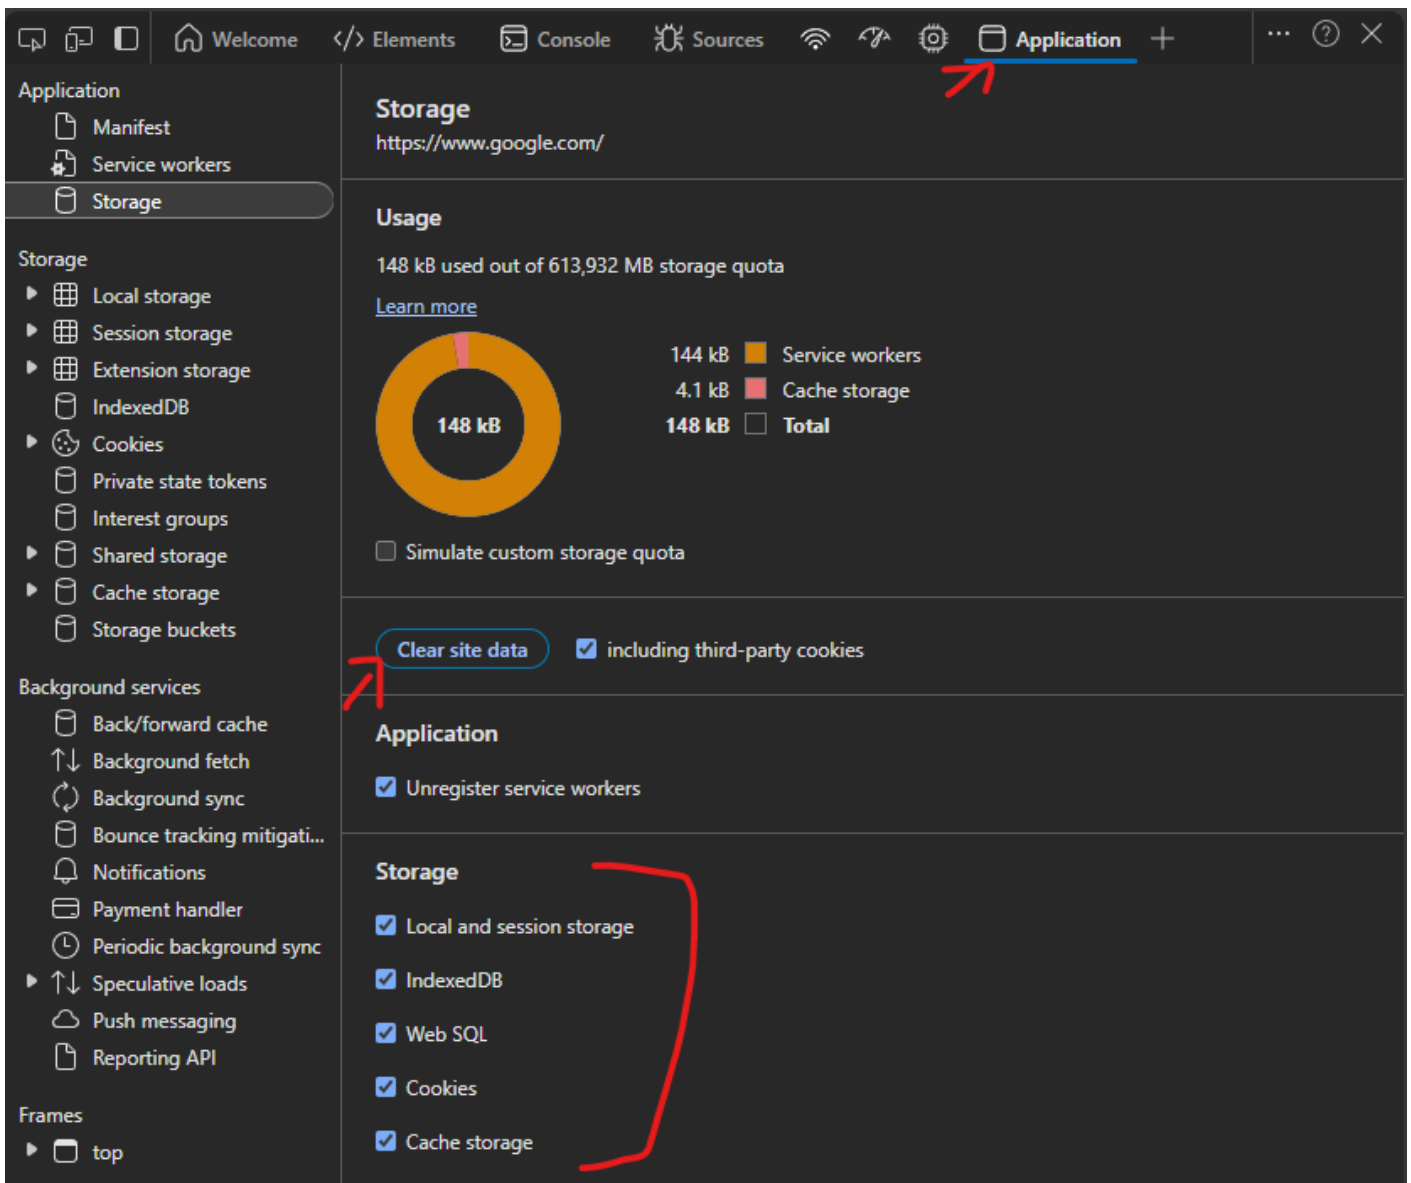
Welcome Elements Console Sources Application +

Application
Manifest
Service workers
Storage

Storage
Local storage
Session storage
Extension storage
IndexedDB
Cookies
Private state tokens
Interest groups
Shared storage
Cache storage
Storage buckets

Background services
Back/forward cache
Background fetch
Background sync
Bounce tracking mitigati...
Notifications
Payment handler
Periodic background sync
Speculative loads
Push messaging
Reporting API

Frames
top

Storage
https://www.google.com/

Usage
148 kB used out of 613,932 MB storage quota
Learn more

148 kB

| | |
|---|---|
| 144 kB | Service workers |
| 4.1 kB | Cache storage |
| 148 kB | Total |

Simulate custom storage quota

Clear site data
including third-party cookies

Application
Unregister service workers

Storage
Local and session storage
IndexedDB
Web SQL
Cookies
Cache storage